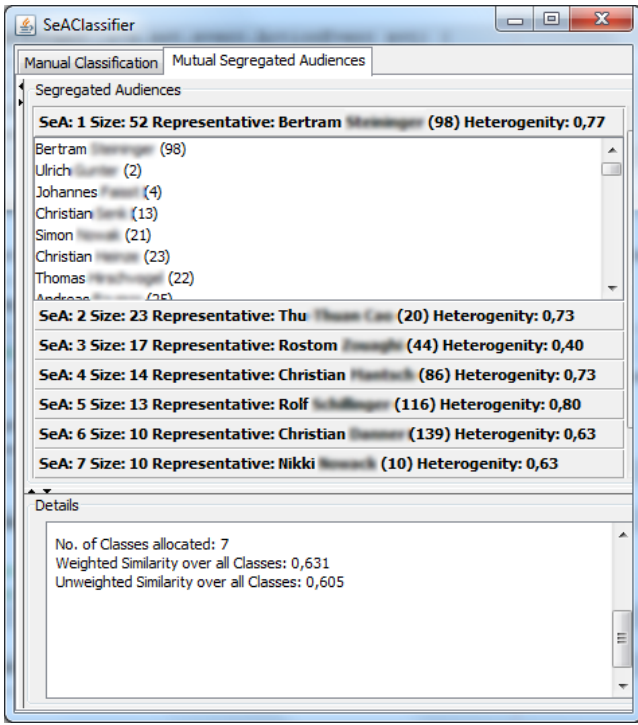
SeAClassifier

Manual Classification | Mutual Segregated Audiences

Segregated Audiences

SeA: 1 Size: 52 Representative: Bertram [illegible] (98) Heterogenity: 0,77

Bertram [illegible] (98)
Ulrich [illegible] (2)
Johannes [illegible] (4)
Christian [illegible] (13)
Simon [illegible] (21)
Christian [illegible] (23)
Thomas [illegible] (22)
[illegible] (25)

SeA: 2 Size: 23 Representative: Thu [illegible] (20) Heterogenity: 0,73

SeA: 3 Size: 17 Representative: Rostom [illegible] (44) Heterogenity: 0,40

SeA: 4 Size: 14 Representative: Christian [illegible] (86) Heterogenity: 0,73

SeA: 5 Size: 13 Representative: Rolf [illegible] (116) Heterogenity: 0,80

SeA: 6 Size: 10 Representative: Christian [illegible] (139) Heterogenity: 0,63

SeA: 7 Size: 10 Representative: Nikki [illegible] (10) Heterogenity: 0,63

Details

No. of Classes allocated: 7
Weighted Similarity over all Classes: 0,631
Unweighted Similarity over all Classes: 0,605